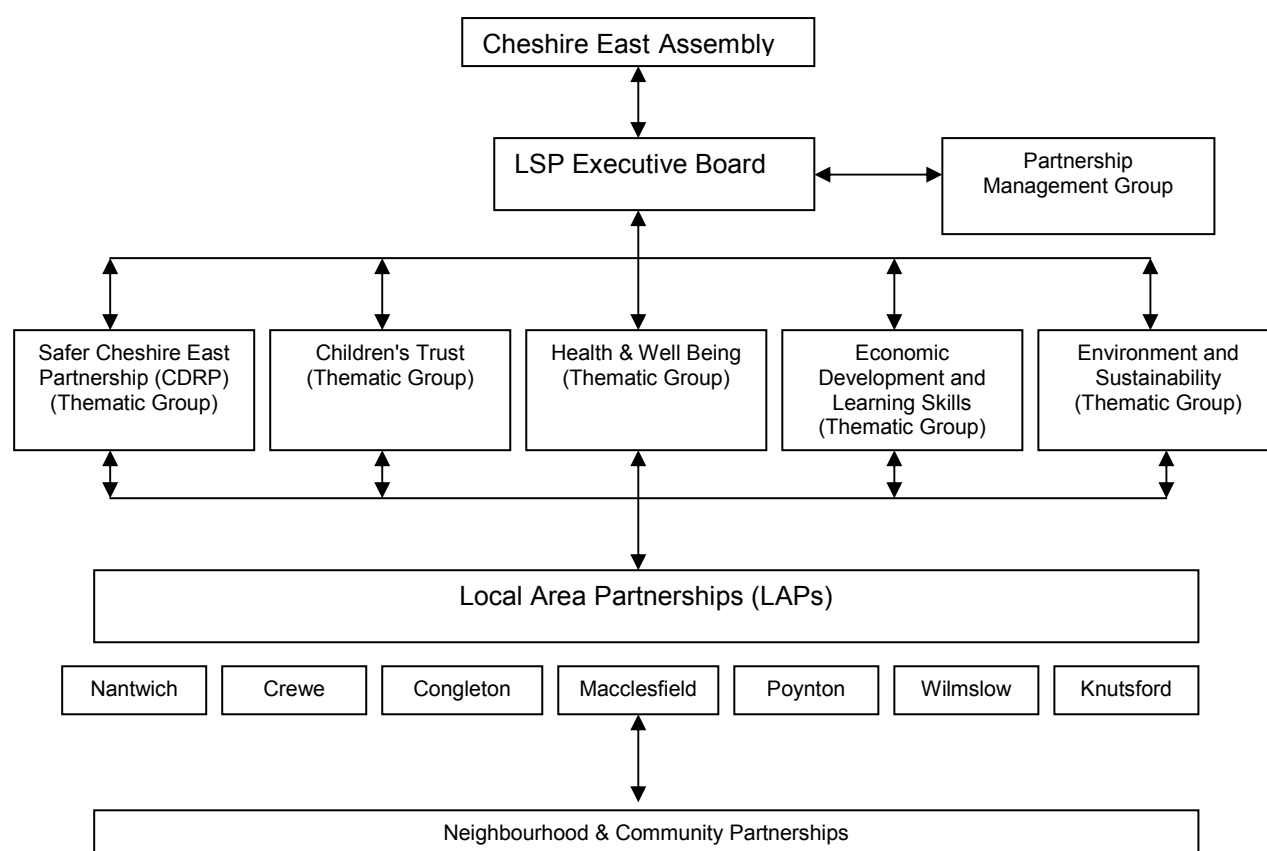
Cheshire East Assembly

LSP Executive Board

Partnership Management Group

Safer Cheshire East Partnership (CDRP) (Thematic Group)

Children's Trust (Thematic Group)

Health & Well Being (Thematic Group)

Economic Development and Learning Skills (Thematic Group)

Environment and Sustainability (Thematic Group)

Local Area Partnerships (LAPs)

Nantwich

Crewe

Congleton

Macclesfield

Poynton

Wilmslow

Knutsford

Neighbourhood & Community Partnerships